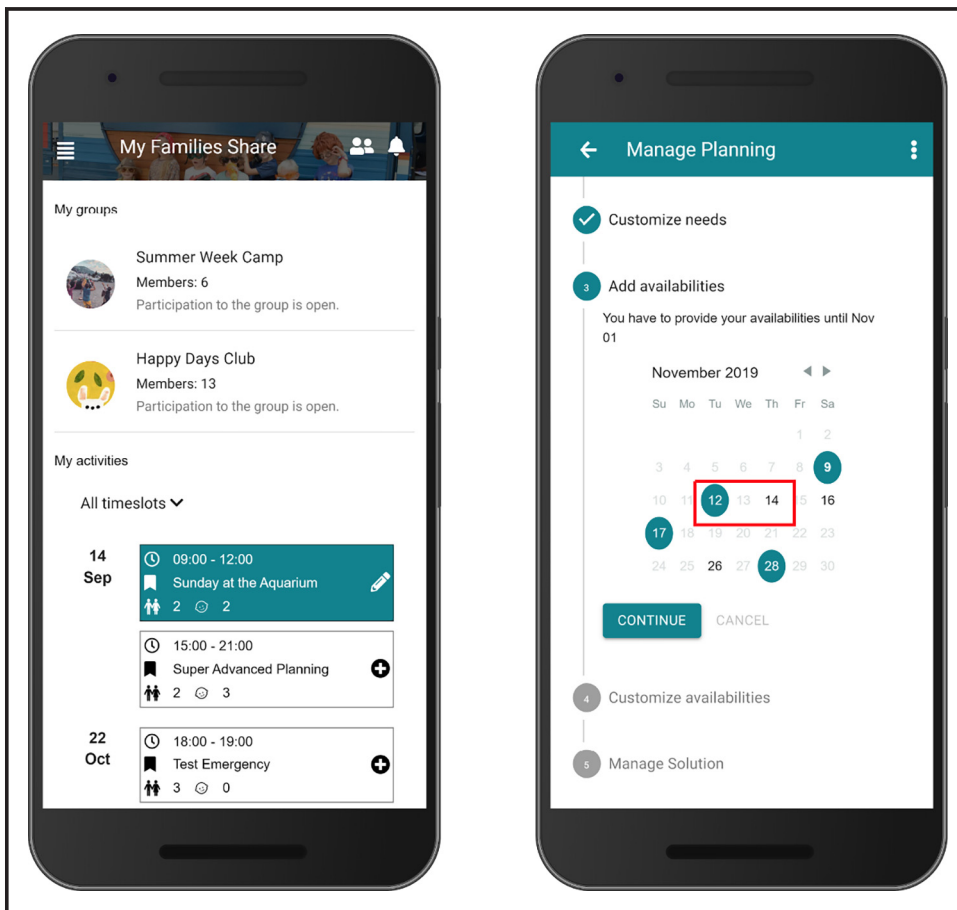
My Families Share

My groups

Summer Week Camp
Members: 6
Participation to the group is open.

Happy Days Club
Members: 13
Participation to the group is open.

My activities

All timeslots

14 Sep
09:00 - 12:00
Sunday at the Aquarium
2 2

15:00 - 21:00
Super Advanced Planning
2 3

22 Oct
18:00 - 19:00
Test Emergency
3 0

Manage Planning

Customize needs

3 Add availabilities

You have to provide your availabilities until Nov 01

November 2019

| Su | Mo | Tu | We | Th | Fr | Sa |
|---|---|---|---|---|---|---|
| | | | | | 1 | 2 |
| 3 | 4 | 5 | 6 | 7 | 8 | 9 |
| 10 | 11 | 12 | 13 | 14 | 15 | 16 |
| 17 | 18 | 19 | 20 | 21 | 22 | 23 |
| 24 | 25 | 26 | 27 | 28 | 29 | 30 |

CONTINUE CANCEL

4 Customize availabilities

5 Manage Solution